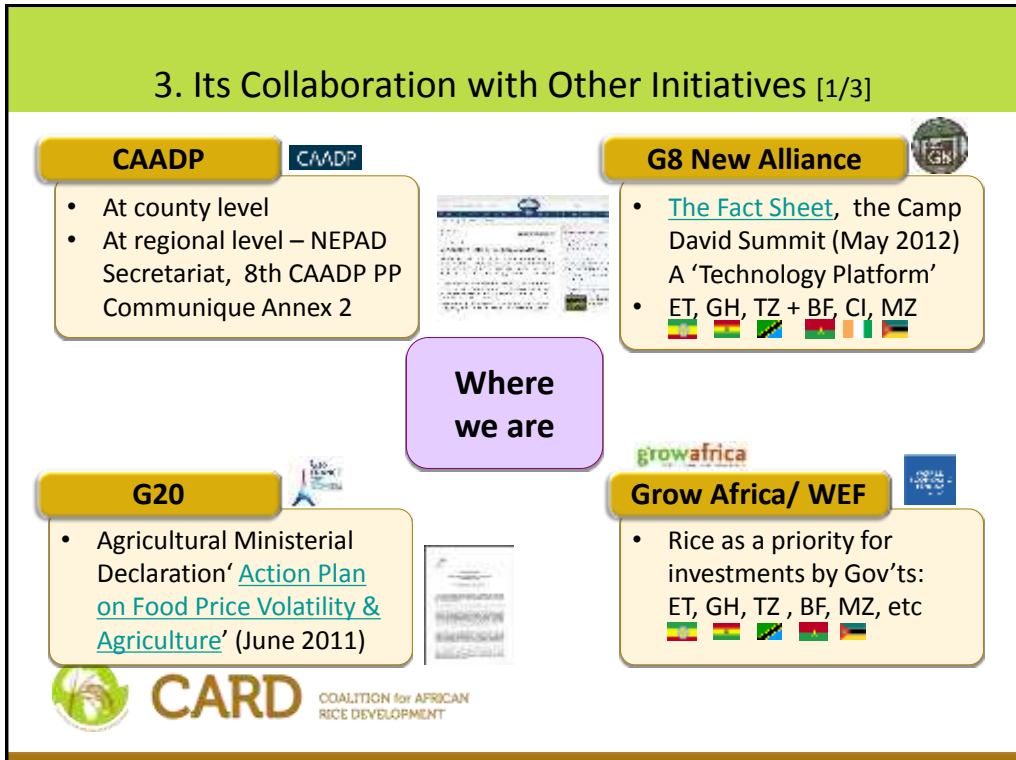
3. Its Collaboration with Other Initiatives [1/3]

CAADP

CAADP

- At county level
- At regional level – NEPAD Secretariat, 8th CAADP PP Communique Annex 2

G8 New Alliance

- The Fact Sheet, the Camp David Summit (May 2012) A 'Technology Platform'
- ET, GH, TZ + BF, CI, MZ

Where we are

G20

- Agricultural Ministerial Declaration' Action Plan on Food Price Volatility & Agriculture' (June 2011)

growafrica

Grow Africa/ WEF

- Rice as a priority for investments by Gov'ts: ET, GH, TZ , BF, MZ, etc

CARD

COALITION for AFRICAN RICE DEVELOPMENT